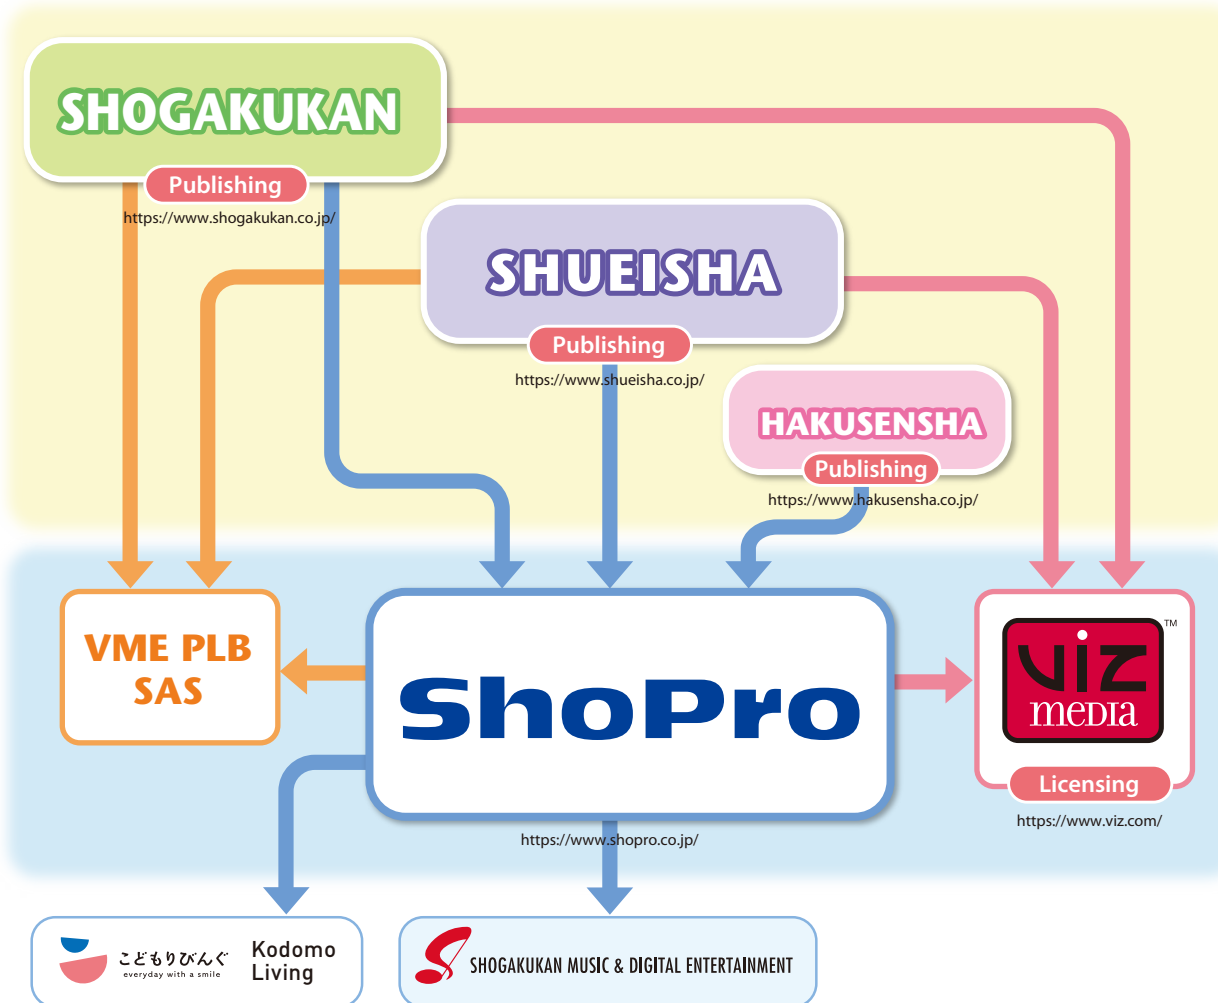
SHOGAKUKAN
Publishing
https://www.shogakukan.co.jp/

SHUEISHA
Publishing
https://www.shueisha.co.jp/

HAKUSENSHA
Publishing
https://www.hakusensha.co.jp/

VME PLB SAS

ShoPro
https://www.shopro.co.jp/

viz media ™
Licensing
https://www.viz.com/

こどもりびんぐ everyday with a smile Kodomo Living

SHOGAKUKAN MUSIC & DIGITAL ENTERTAINMENT